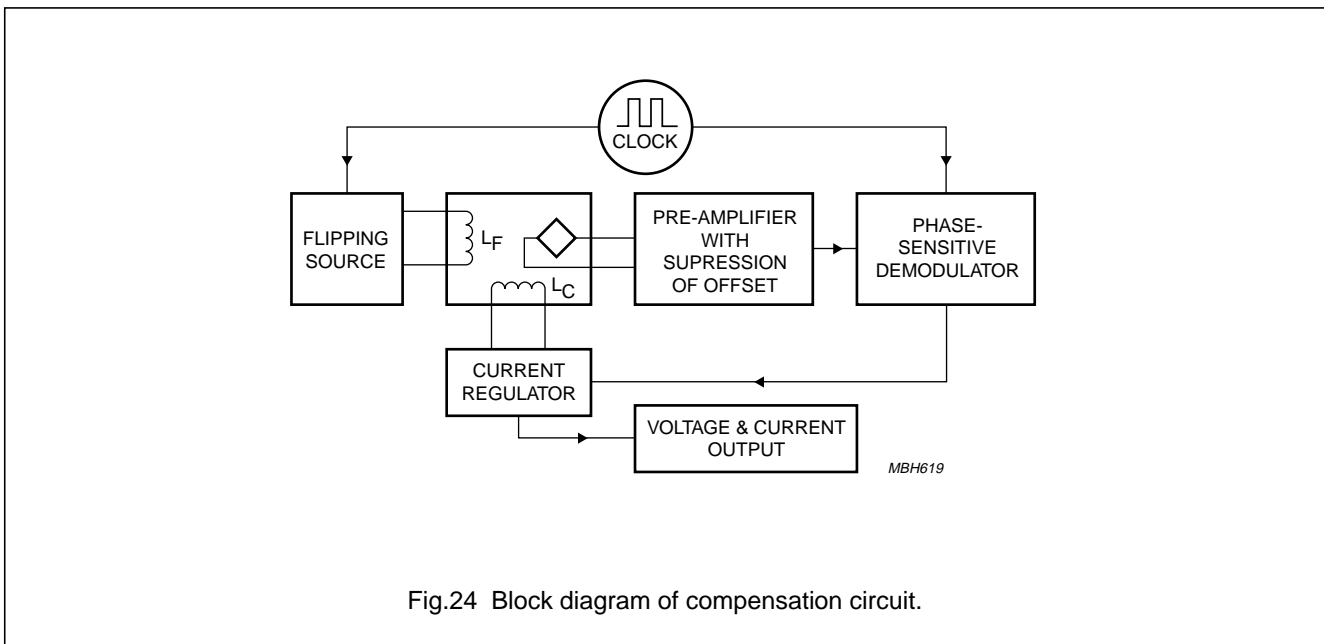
CLOCK

FLIPPING SOURCE

$L_F$

$L_C$

PRE-AMPLIFIER WITH SUPRESSION OF OFFSET

PHASE-SENSITIVE DEMODULATOR

CURRENT REGULATOR

VOLTAGE & CURRENT OUTPUT

MBH619

Fig.24 Block diagram of compensation circuit.